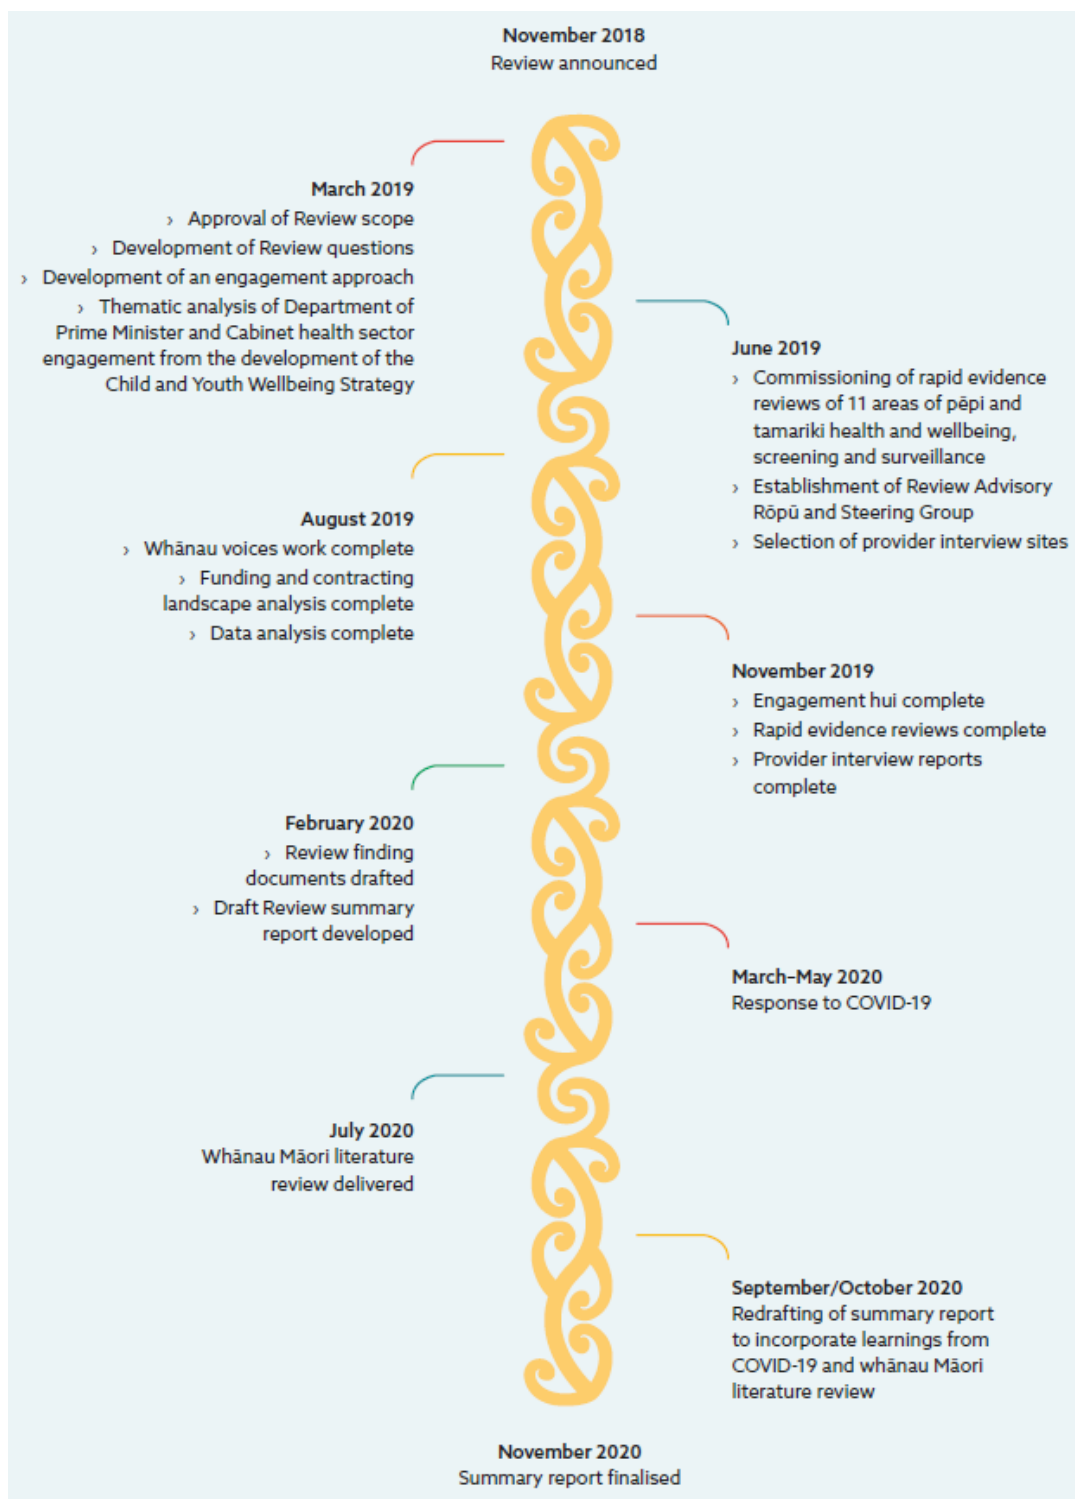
November 2018
Review announced

March 2019
› Approval of Review scope
› Development of Review questions
› Development of an engagement approach
› Thematic analysis of Department of Prime Minister and Cabinet health sector engagement from the development of the Child and Youth Wellbeing Strategy

June 2019
› Commissioning of rapid evidence reviews of 11 areas of pēpi and tamariki health and wellbeing, screening and surveillance
› Establishment of Review Advisory Rōpū and Steering Group
› Selection of provider interview sites

August 2019
› Whānau voices work complete
› Funding and contracting landscape analysis complete
› Data analysis complete

November 2019
› Engagement hui complete
› Rapid evidence reviews complete
› Provider interview reports complete

February 2020
› Review finding documents drafted
› Draft Review summary report developed

March–May 2020
Response to COVID-19

July 2020
Whānau Māori literature review delivered

September/October 2020
Redrafting of summary report to incorporate learnings from COVID-19 and whānau Māori literature review

November 2020
Summary report finalised